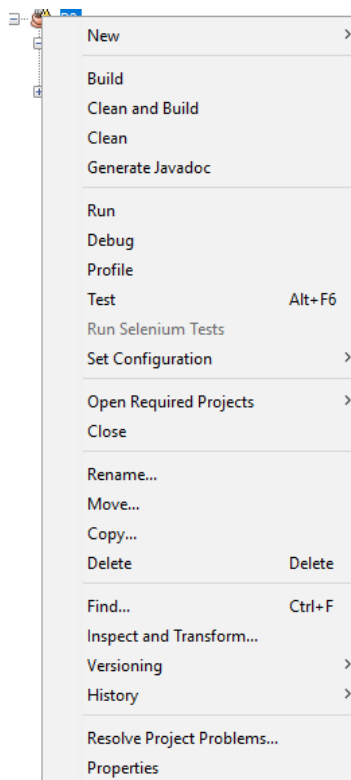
New

Build
Clean and Build
Clean
Generate Javadoc

Run
Debug
Profile
Test Alt+F6
Run Selenium Tests
Set Configuration

Open Required Projects
Close

Rename...
Move...
Copy...
Delete Delete

Find... Ctrl+F
Inspect and Transform...
Versioning
History

Resolve Project Problems...
Properties